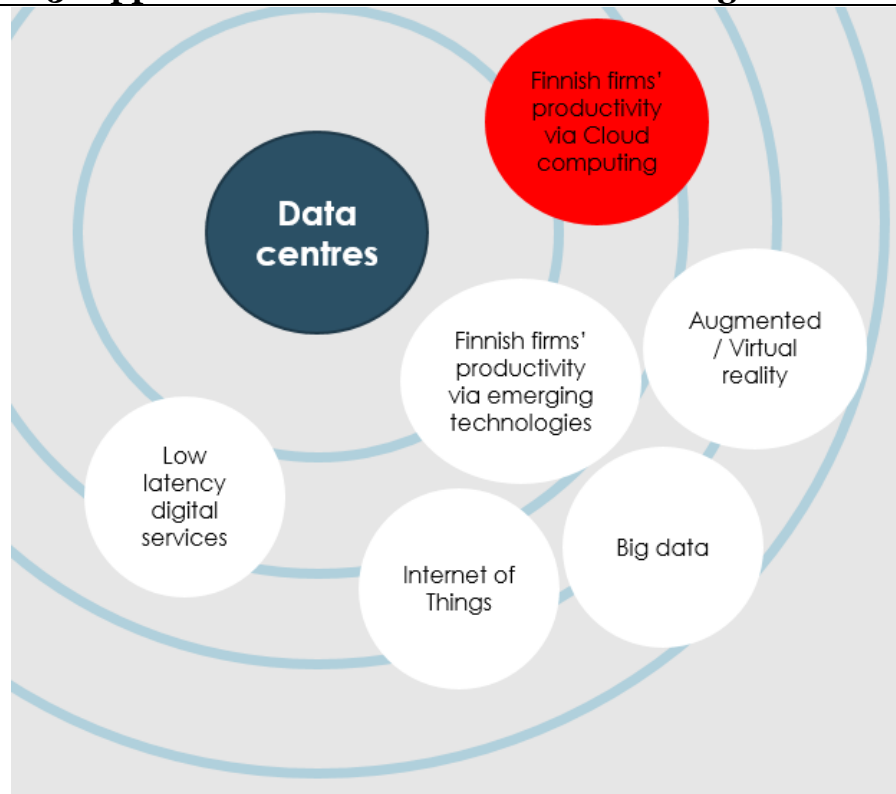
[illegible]

Finnish firms' productivity via Cloud computing

Data centres

Finnish firms' productivity via emerging technologies

Augmented / Virtual reality

Low latency digital services

Big data

Internet of Things